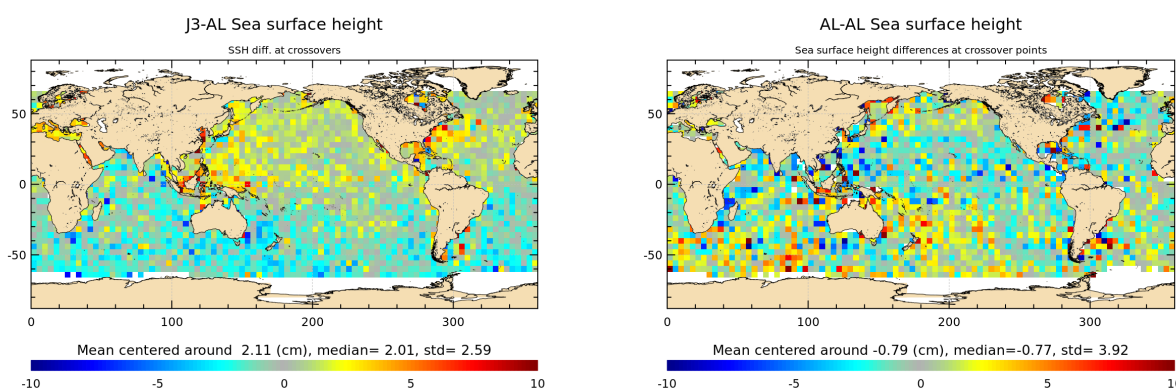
J3-AL Sea surface height

SSH diff. at crossovers

50
0
-50

0 100 200 300

Mean centered around 2.11 (cm), median= 2.01, std= 2.59

-10 -5 0 5 10

AL-AL Sea surface height

Sea surface height differences at crossover points

50
0
-50

0 100 200 300

Mean centered around -0.79 (cm), median=-0.77, std= 3.92

-10 -5 0 5 10